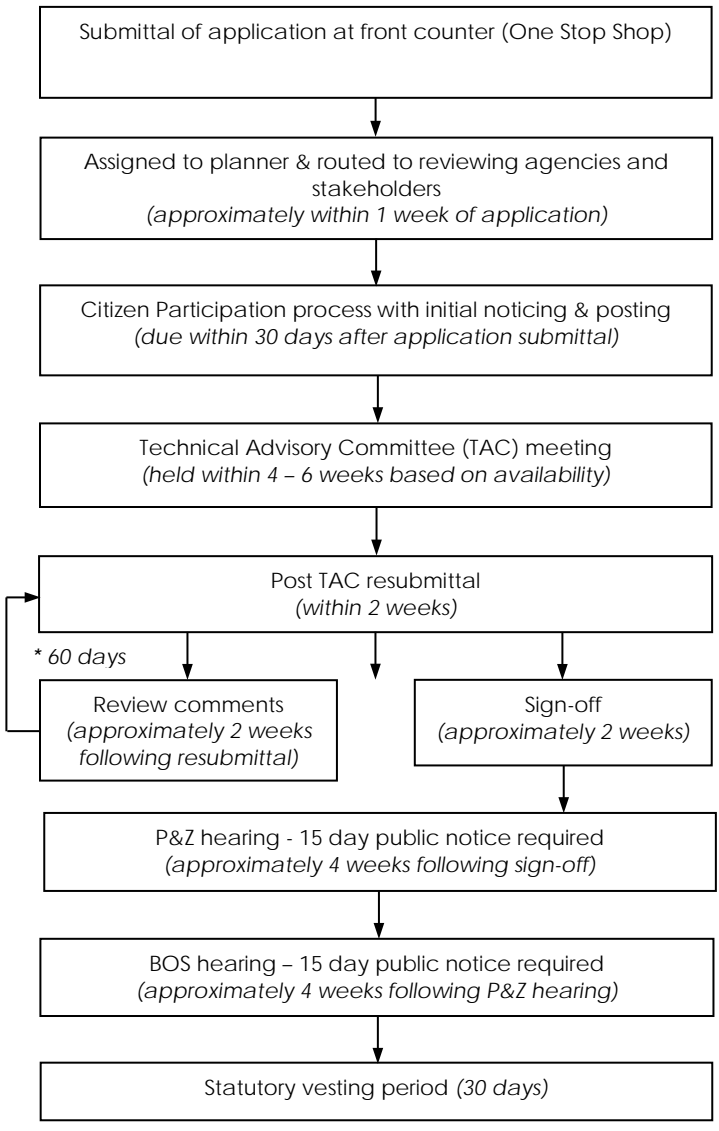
Submittal of application at front counter (One Stop Shop)

Assigned to planner & routed to reviewing agencies and stakeholders
(approximately within 1 week of application)

Citizen Participation process with initial noticing & posting
(due within 30 days after application submittal)

Technical Advisory Committee (TAC) meeting
(held within 4 – 6 weeks based on availability)

Post TAC resubmittal
(within 2 weeks)

* 60 days

Review comments
(approximately 2 weeks following resubmittal)

Sign-off
(approximately 2 weeks)

P&Z hearing - 15 day public notice required
(approximately 4 weeks following sign-off)

BOS hearing – 15 day public notice required
(approximately 4 weeks following P&Z hearing)

Statutory vesting period (30 days)